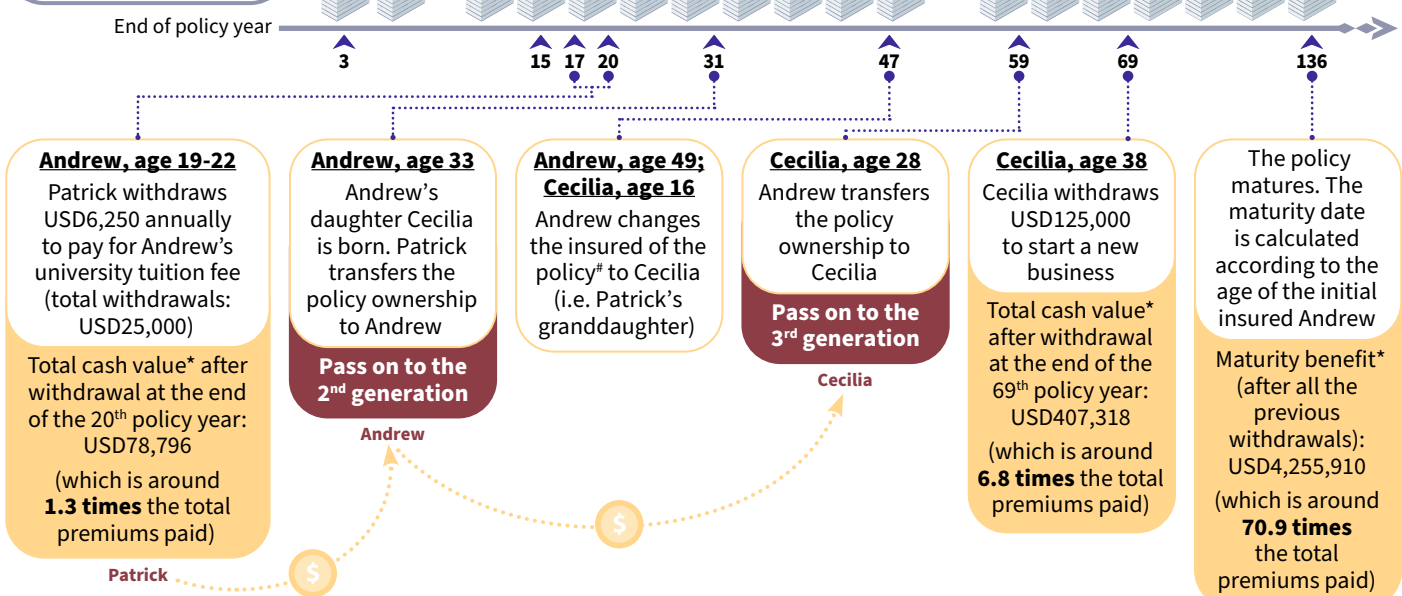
End of policy year

3 15 17 20 31 47 59 69 136

Andrew, age 19-22
Patrick withdraws USD6,250 annually to pay for Andrew's university tuition fee (total withdrawals: USD25,000)

Total cash value* after withdrawal at the end of the 20th policy year: USD78,796

(which is around **1.3 times** the total premiums paid)

Patrick

Andrew, age 33
Andrew's daughter Cecilia is born. Patrick transfers the policy ownership to Andrew

Pass on to the 2nd generation

Andrew

Andrew, age 49; Cecilia, age 16
Andrew changes the insured of the policy# to Cecilia (i.e. Patrick's granddaughter)

Cecilia, age 28
Andrew transfers the policy ownership to Cecilia

Pass on to the 3rd generation

Cecilia

Cecilia, age 38
Cecilia withdraws USD125,000 to start a new business

Total cash value* after withdrawal at the end of the 69th policy year: USD407,318

(which is around **6.8 times** the total premiums paid)

The policy matures. The maturity date is calculated according to the age of the initial insured Andrew

Maturity benefit* (after all the previous withdrawals): USD4,255,910

(which is around **70.9 times** the total premiums paid)